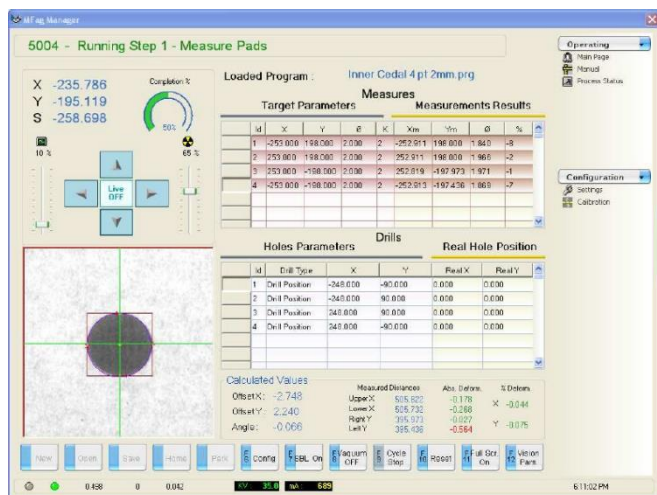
MFag Manager

5004 - Running Step 1 - Measure Pads

X -235.786
Y -195.119
S -258.698

Completion %
50%

10 %
65 %

Live OFF

Loaded Program : Inner Codal 4 pt 2mm.prg

Measures
Target Parameters
Measurements Results

| Id | X | Y | Ø | K | Xm | Ym | Ø | % |
|---|---|---|---|---|---|---|---|---|
| 1 | -253.000 | 198.000 | 2.000 | 2 | -252.911 | 198.000 | 1.840 | -8 |
| 2 | 253.000 | 198.000 | 2.000 | 2 | 252.911 | 198.000 | 1.968 | -2 |
| 3 | 253.000 | -198.000 | 2.000 | 2 | 252.819 | -197.973 | 1.971 | -1 |
| 4 | -253.000 | -198.000 | 2.000 | 2 | -252.913 | -197.436 | 1.869 | -7 |

Drills
Holes Parameters
Real Hole Position

| Id | Drill Type | X | Y | Real X | Real Y |
|---|---|---|---|---|---|
| 1 | Drill Position | -248.000 | -90.000 | 0.000 | 0.000 |
| 2 | Drill Position | -248.000 | 90.000 | 0.000 | 0.000 |
| 3 | Drill Position | 248.000 | 90.000 | 0.000 | 0.000 |
| 4 | Drill Position | 248.000 | -90.000 | 0.000 | 0.000 |

Calculated Values
OffsetX: -2.748
OffsetY: 2.240
Angle: -0.066

Measured Distances
UpperX 505.822
LowerX 505.732
Right Y 395.973
Left Y 395.436

Abs. Deform.
-0.178
-0.268
-0.027
-0.564

% Deform.
X -0.044
Y -0.075

Operating
Main Page
Manual
Process Status

Configuration
Settings
Calibration

New
Open
Save
Home
Park
Config
EBL On
Vacuum OFF
Cycle Stop
Reset
Full Scr. On
Vision Pars

0.458 0 0.042 KV 35.0 uA 689 6:11:02 PM